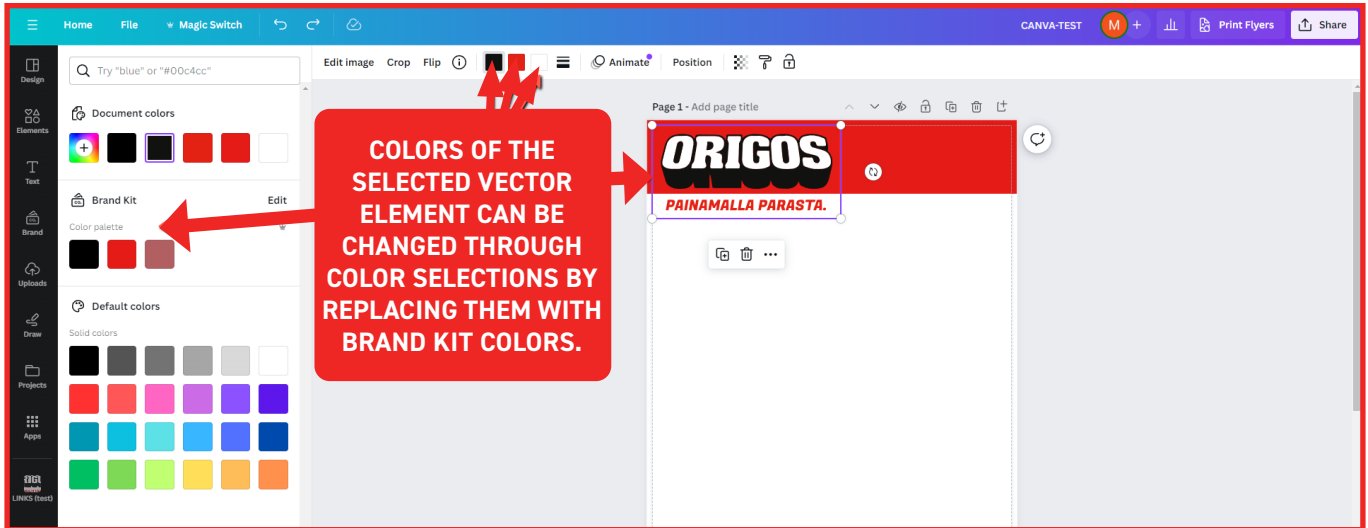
Home File Magic Switch CANVA-TEST M Print Flyers Share

Design
Elements
Text
Brand
Uploads
Draw
Projects
Apps
LINKS (test)

Try "blue" or "#00c4cc"

Document colors

Brand Kit Edit

Color palette

Default colors

Solid colors

Edit image Crop Flip Animate Position

Page 1 - Add page title

COLORS OF THE SELECTED VECTOR ELEMENT CAN BE CHANGED THROUGH COLOR SELECTIONS BY REPLACING THEM WITH BRAND KIT COLORS.

ORIGOS
PAINAMALLA PARASTA.